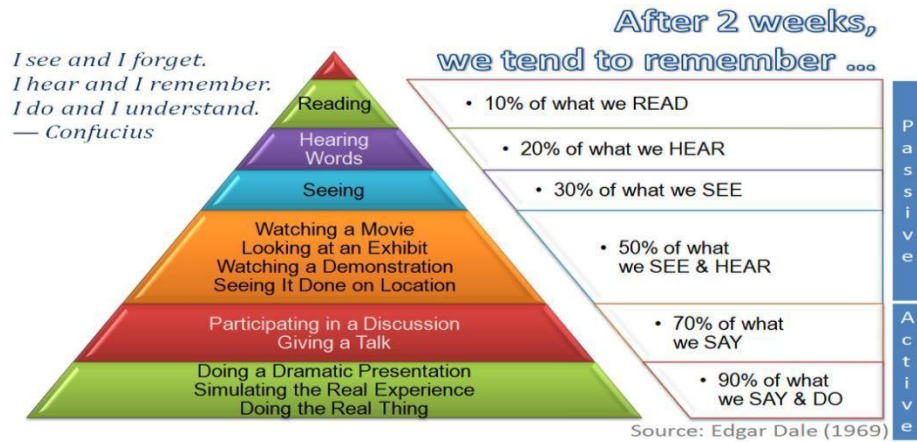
After 2 weeks, we tend to remember ...

I see and I forget.
I hear and I remember.
I do and I understand.
— Confucius

Reading

Hearing Words

Seeing

Watching a Movie
Looking at an Exhibit
Watching a Demonstration
Seeing It Done on Location

Participating in a Discussion
Giving a Talk

Doing a Dramatic Presentation
Simulating the Real Experience
Doing the Real Thing

• 10% of what we READ

• 20% of what we HEAR

• 30% of what we SEE

• 50% of what we SEE & HEAR

• 70% of what we SAY

• 90% of what we SAY & DO

Passive

Active

Source: Edgar Dale (1969)